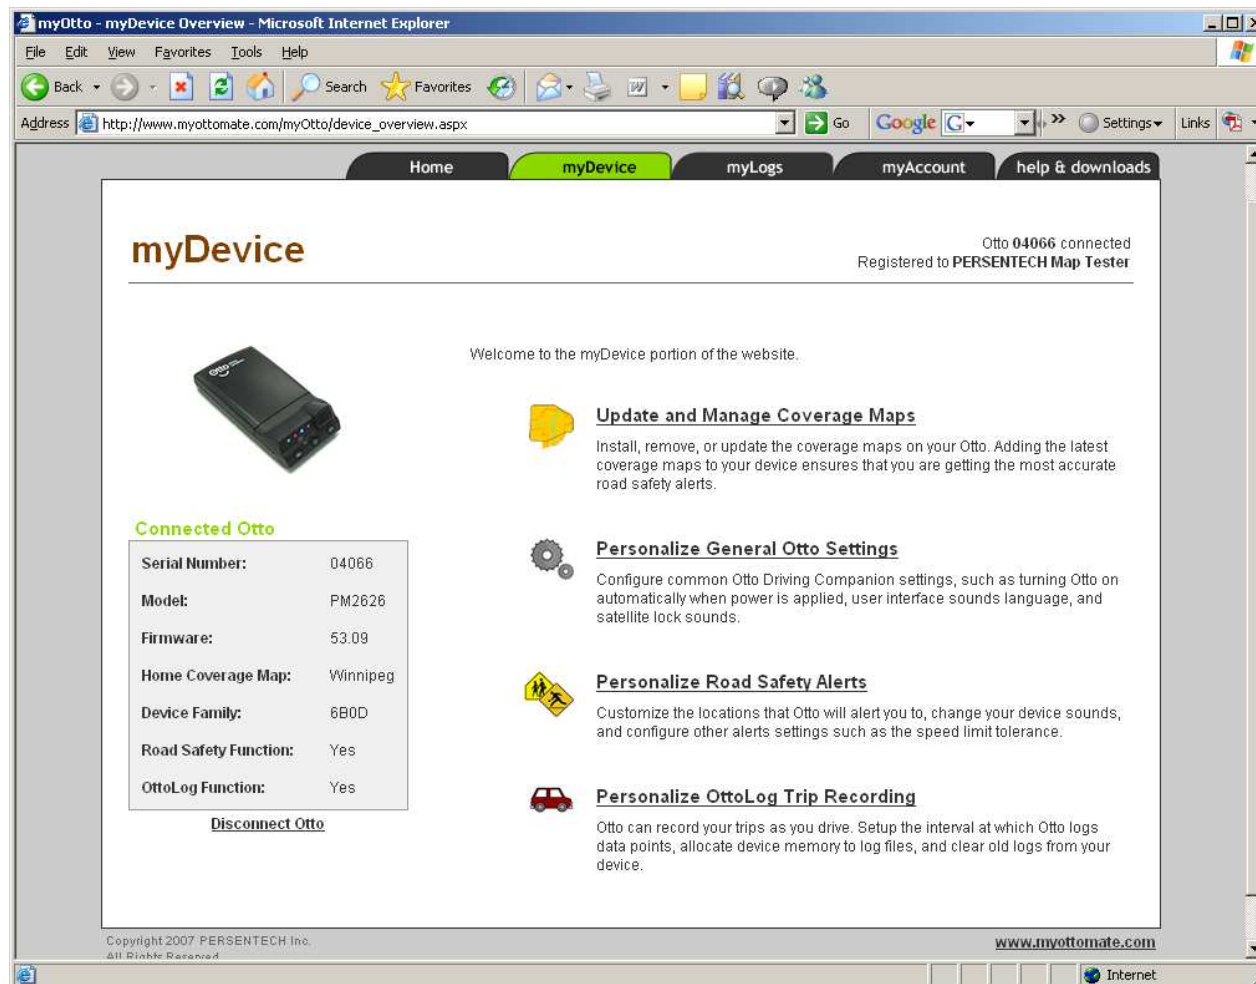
myOtto - myDevice Overview - Microsoft Internet Explorer

File Edit View Favorites Tools Help

Back Search Favorites

Address http://www.myottomate.com/myOtto/device_overview.aspx Go Google Settings Links

Home myDevice myLogs myAccount help & downloads

myDevice

Otto 04066 connected
Registered to PERSENTECH Map Tester

Welcome to the myDevice portion of the website.

Update and Manage Coverage Maps

Install, remove, or update the coverage maps on your Otto. Adding the latest coverage maps to your device ensures that you are getting the most accurate road safety alerts.

Personalize General Otto Settings

Configure common Otto Driving Companion settings, such as turning Otto on automatically when power is applied, user interface sounds language, and satellite lock sounds.

Personalize Road Safety Alerts

Customize the locations that Otto will alert you to, change your device sounds, and configure other alerts settings such as the speed limit tolerance.

Personalize OttoLog Trip Recording

Otto can record your trips as you drive. Setup the interval at which Otto logs data points, allocate device memory to log files, and clear old logs from your device.

Connected Otto

| | |
|---|---|
| Serial Number: | 04066 |
| Model: | PM2626 |
| Firmware: | 53.09 |
| Home Coverage Map: | Winnipeg |
| Device Family: | 6B0D |
| Road Safety Function: | Yes |
| OttoLog Function: | Yes |

Disconnect Otto

Copyright 2007 PERSENTECH Inc.
All Rights Reserved

www.myottomate.com

Internet